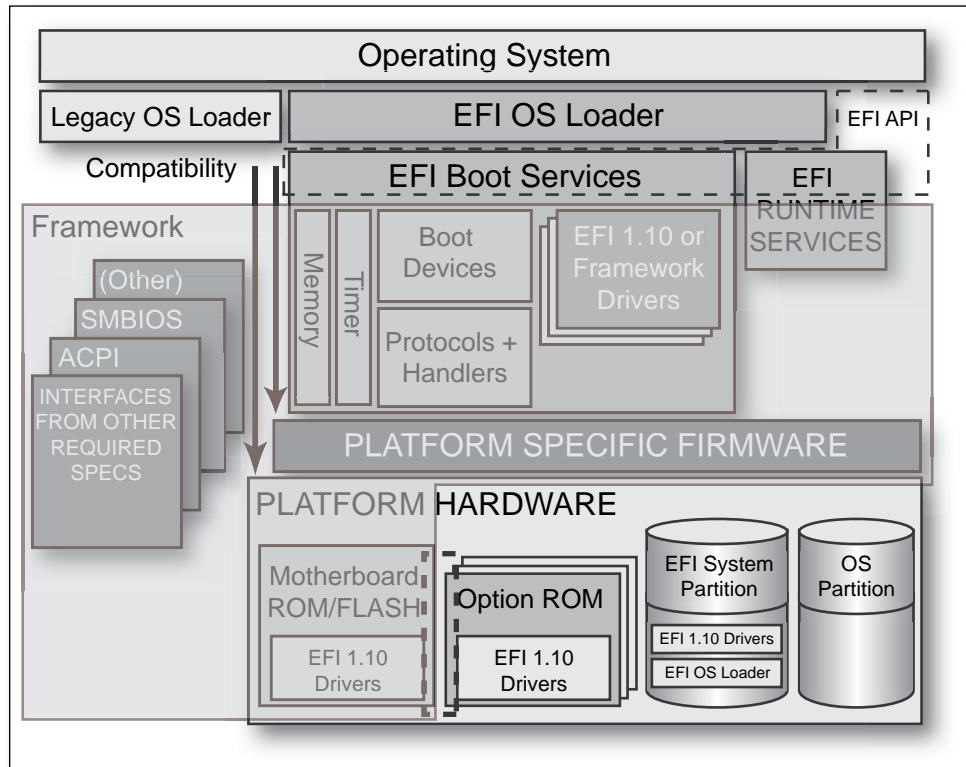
Operating System

Legacy OS Loader

EFI OS Loader

EFI API

Compatibility

EFI Boot Services

EFI RUNTIME SERVICES

Framework

Memory

Timer

Boot Devices

EFI 1.10 or Framework Drivers

Protocols + Handlers

(Other)

SMBIOS

ACPI

INTERFACES FROM OTHER REQUIRED SPECS

PLATFORM SPECIFIC FIRMWARE

PLATFORM HARDWARE

Motherboard ROM/FLASH

EFI 1.10 Drivers

Option ROM

EFI 1.10 Drivers

EFI System Partition

EFI 1.10 Drivers

EFI OS Loader

OS Partition